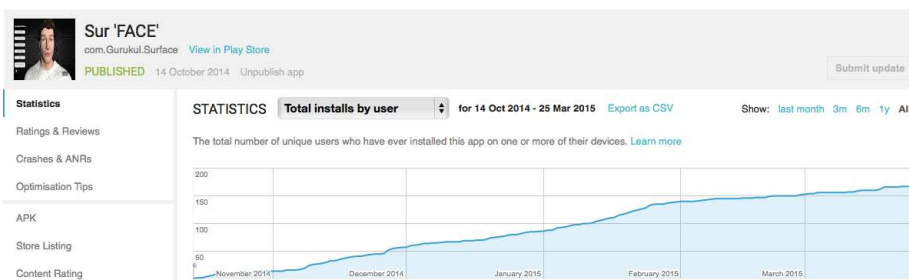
Sur 'FACE'
com.Gurukul.Surface View in Play Store
PUBLISHED 14 October 2014 Unpublish app

Submit update

Statistics
Ratings & Reviews
Crashes & ANRs
Optimisation Tips
APK
Store Listing
Content Rating

STATISTICS Total installs by user for 14 Oct 2014 - 25 Mar 2015 Export as CSV Show: last month 3m 6m 1y Al

The total number of unique users who have ever installed this app on one or more of their devices. Learn more

200
150
100
50
November 2014 December 2014 January 2015 February 2015 March 2015